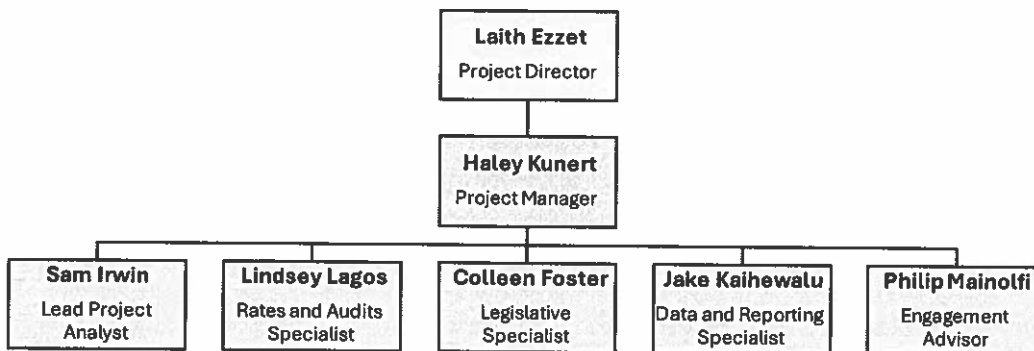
Laith Ezzet
Project Director

Haley Kunert
Project Manager

Sam Irwin
Lead Project Analyst

Lindsey Lagos
Rates and Audits Specialist

Colleen Foster
Legislative Specialist

Jake Kaihewalu
Data and Reporting Specialist

Philip Mainolfi
Engagement Advisor